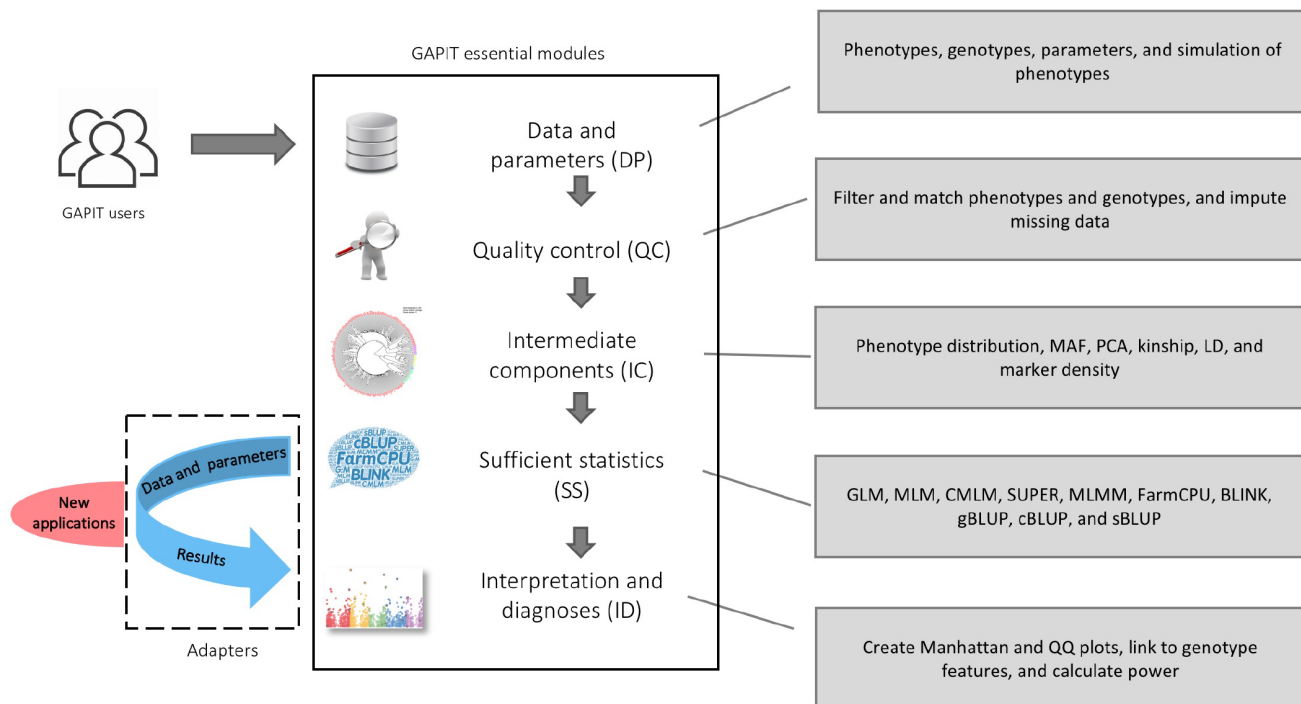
GAPIT essential modules

GAPIT users

Data and parameters (DP)

Quality control (QC)

Intermediate components (IC)

Sufficient statistics (SS)

Interpretation and diagnoses (ID)

cBLUP FarmCPU GLM MLM BLINK sBLUP CMLM

New applications

Data and parameters

Results

Adapters

Phenotypes, genotypes, parameters, and simulation of phenotypes

Filter and match phenotypes and genotypes, and impute missing data

Phenotype distribution, MAF, PCA, kinship, LD, and marker density

GLM, MLM, CMLM, SUPER, MLMM, FarmCPU, BLINK, gBLUP, cBLUP, and sBLUP

Create Manhattan and QQ plots, link to genotype features, and calculate power